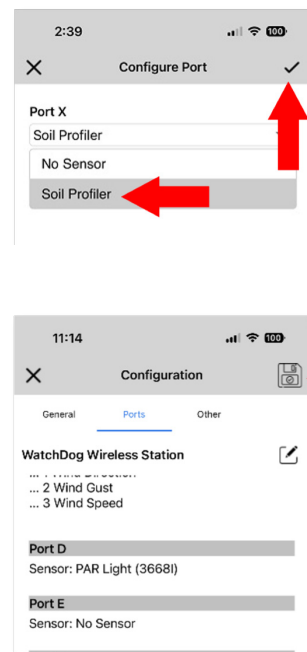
2:39

100

Configure Port

Port X

Soil Profiler

No Sensor

Soil Profiler

11:14

100

Configuration

General

Ports

Other

WatchDog Wireless Station

... 1 Wind Direction

... 2 Wind Gust

... 3 Wind Speed

Port D

Sensor: PAR Light (3668I)

Port E

Sensor: No Sensor